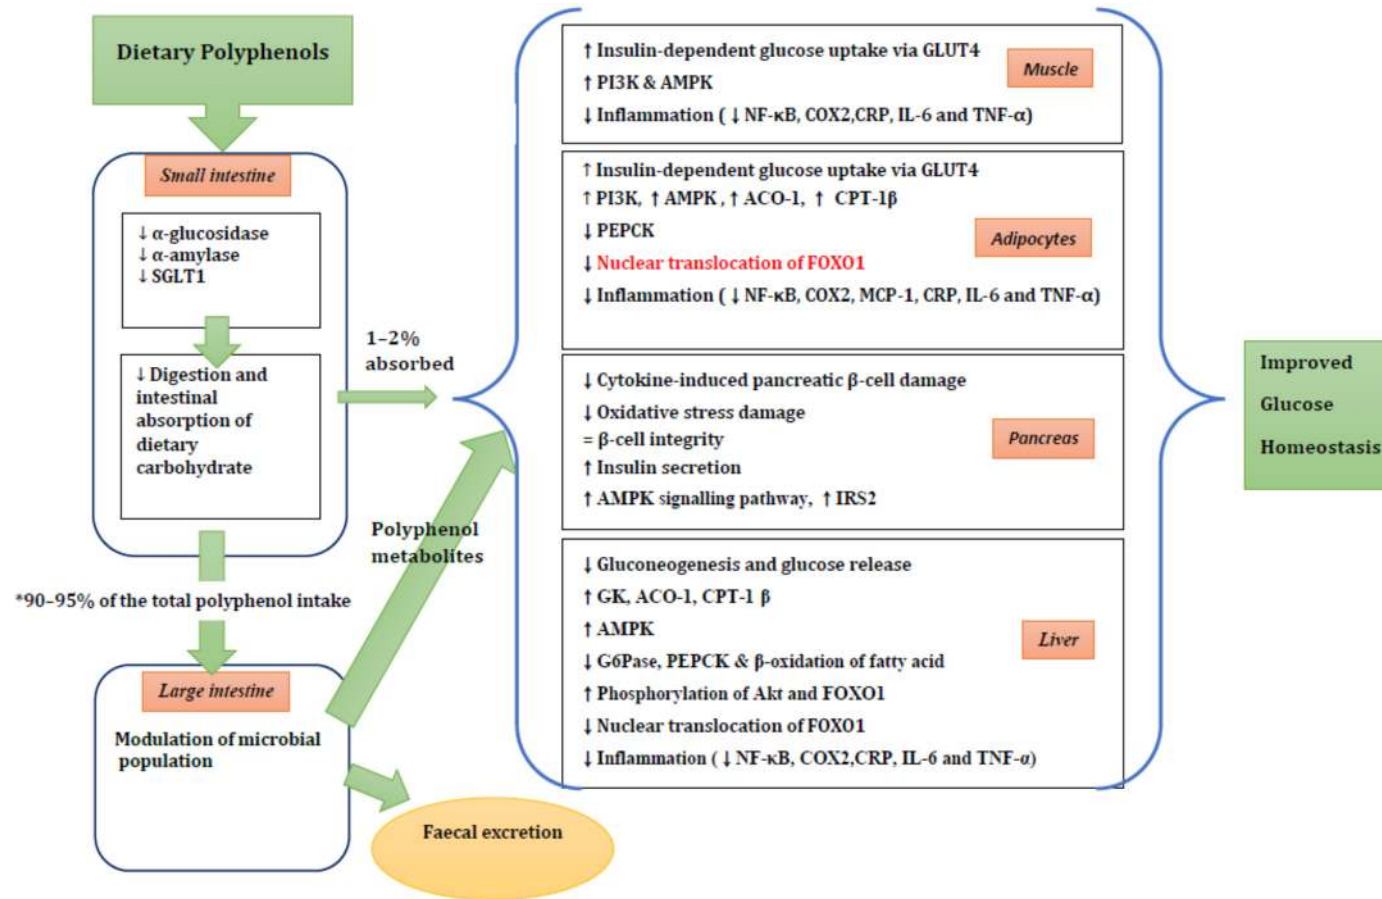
Dietary Polyphenols

Small intestine

↓ α-glucosidase
↓ α-amylase
↓ SGLT1

↓ Digestion and intestinal absorption of dietary carbohydrate

1–2% absorbed

*90–95% of the total polyphenol intake

Polyphenol metabolites

Large intestine

Modulation of microbial population

Faecal excretion

↑ Insulin-dependent glucose uptake via GLUT4
↑ PI3K & AMPK
↓ Inflammation ( ↓ NF-κB, COX2,CRP, IL-6 and TNF-α)

Muscle

↑ Insulin-dependent glucose uptake via GLUT4
↑ PI3K, ↑ AMPK, ↑ ACO-1, ↑ CPT-1β
↓ PEPCK
↓ Nuclear translocation of FOXO1
↓ Inflammation ( ↓ NF-κB, COX2, MCP-1, CRP, IL-6 and TNF-α)

Adipocytes

↓ Cytokine-induced pancreatic β-cell damage
↓ Oxidative stress damage
= β-cell integrity
↑ Insulin secretion
↑ AMPK signalling pathway, ↑ IRS2

Pancreas

↓ Gluconeogenesis and glucose release
↑ GK, ACO-1, CPT-1 β
↑ AMPK
↓ G6Pase, PEPCK & β-oxidation of fatty acid
↑ Phosphorylation of Akt and FOXO1
↓ Nuclear translocation of FOXO1
↓ Inflammation ( ↓ NF-κB, COX2,CRP, IL-6 and TNF-α)

Liver

Improved Glucose Homeostasis